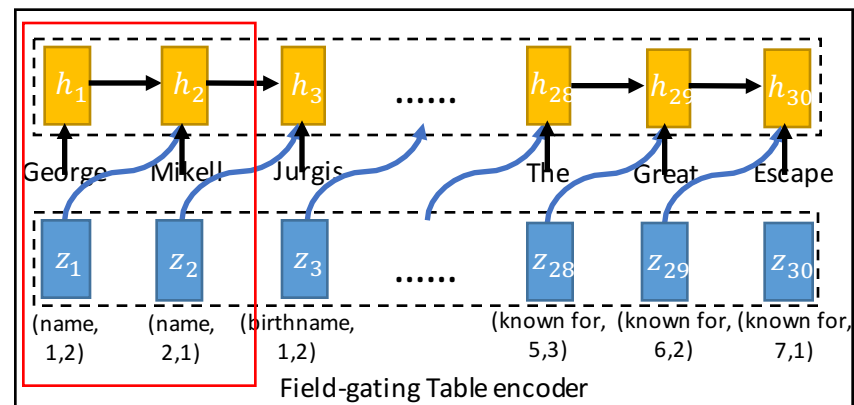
$h_1$ $h_2$ $h_3$ ...... $h_{28}$ $h_{29}$ $h_{30}$

George Mikell Jurgis The Great Escape

$z_1$ $z_2$ $z_3$ ...... $z_{28}$ $z_{29}$ $z_{30}$

(name, 1,2) (name, 2,1) (birthname, 1,2) (known for, 5,3) (known for, 6,2) (known for, 7,1)

Field-gating Table encoder